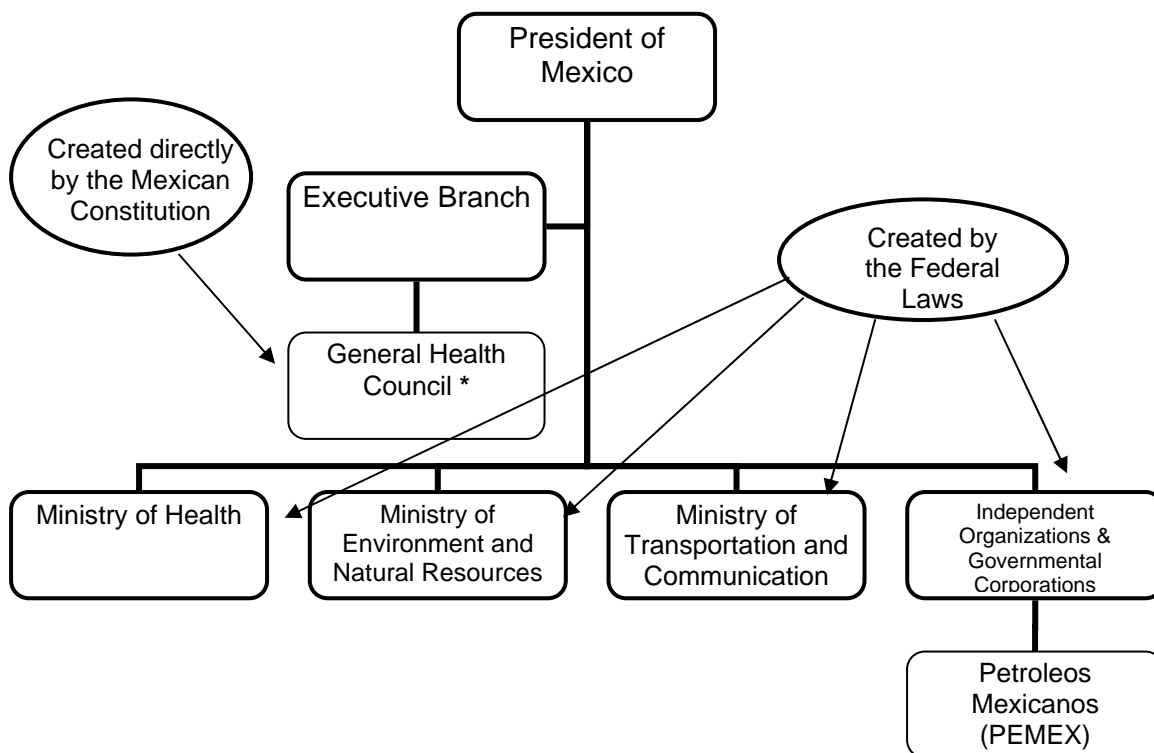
President of Mexico

Created directly by the Mexican Constitution

Executive Branch

Created by the Federal Laws

General Health Council *

Ministry of Health

Ministry of Environment and Natural Resources

Ministry of Transportation and Communication

Independent Organizations & Governmental Corporations

Petroleos Mexicanos (PEMEX)